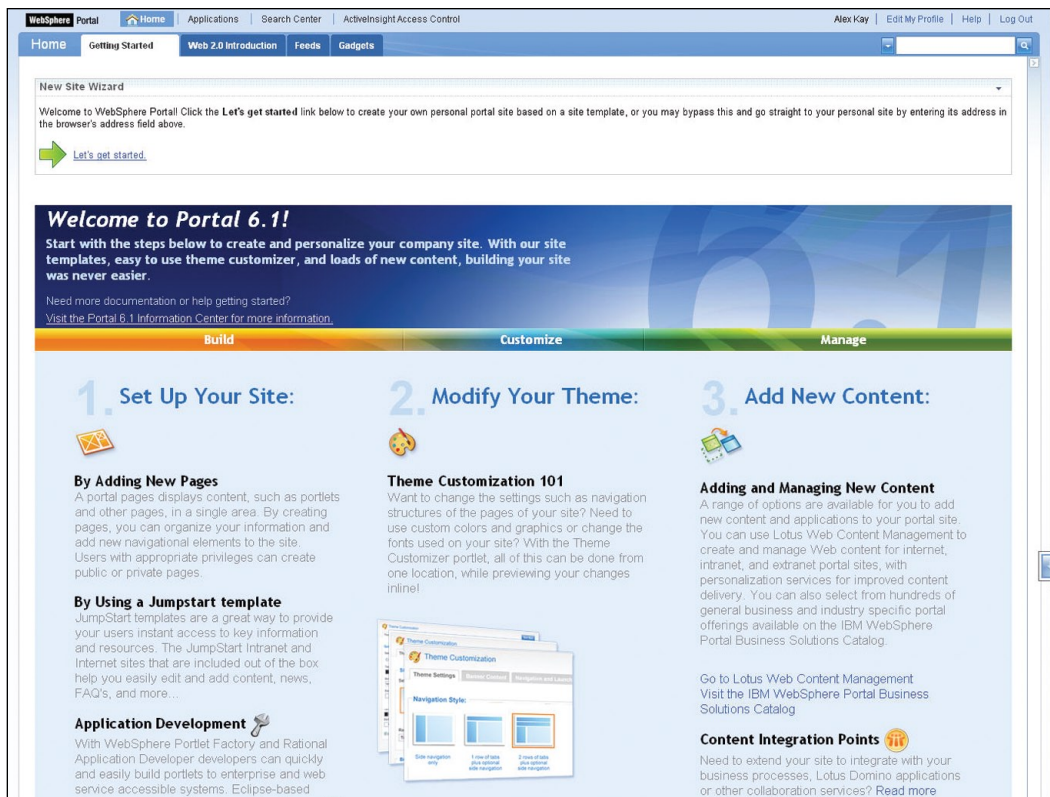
WebSphere Portal | Home | Applications | Search Center | ActiveInsight Access Control

Alex Kay | Edit My Profile | Help | Log Out

Home | Getting Started | Web 2.0 Introduction | Feeds | Gadgets

New Site Wizard

Welcome to WebSphere Portal! Click the **Let's get started** link below to create your own personal portal site based on a site template, or you may bypass this and go straight to your personal site by entering its address in the browser's address field above.

Let's get started.

Welcome to Portal 6.1!

Start with the steps below to create and personalize your company site. With our site templates, easy to use theme customizer, and loads of new content, building your site was never easier.

Need more documentation or help getting started?
Visit the Portal 6.1 Information Center for more information.

Build | Customize | Manage

1. Set Up Your Site:

By Adding New Pages
A portal pages displays content, such as portlets and other pages, in a single area. By creating pages, you can organize your information and add new navigational elements to the site. Users with appropriate privileges can create public or private pages.

By Using a Jumpstart template
JumpStart templates are a great way to provide your users instant access to key information and resources. The JumpStart Intranet and Internet sites that are included out of the box help you easily edit and add content, news, FAQ's, and more...

Application Development
With WebSphere Portlet Factory and Rational Application Developer developers can quickly and easily build portlets to enterprise and web service accessible systems. Eclipse-based

2. Modify Your Theme:

Theme Customization 101
Want to change the settings such as navigation structures of the pages of your site? Need to use custom colors and graphics or change the fonts used on your site? With the Theme Customizer portlet, all of this can be done from one location, while previewing your changes inline!

Theme Customization
Theme Customization
Theme Customization
Theme Settings | Banner Content | Navigation and Launch
Navigation Style:
Side navigation only | 1 row of tabs plus optional side navigation | 2 rows of tabs plus optional side navigation

3. Add New Content:

Adding and Managing New Content
A range of options are available for you to add new content and applications to your portal site. You can use Lotus Web Content Management to create and manage Web content for internet, intranet, and extranet portal sites, with personalization services for improved content delivery. You can also select from hundreds of general business and industry specific portal offerings available on the IBM WebSphere Portal Business Solutions Catalog.

Go to Lotus Web Content Management
Visit the IBM WebSphere Portal Business Solutions Catalog

Content Integration Points
Need to extend your site to integrate with your business processes, Lotus Domino applications or other collaboration services? Read more